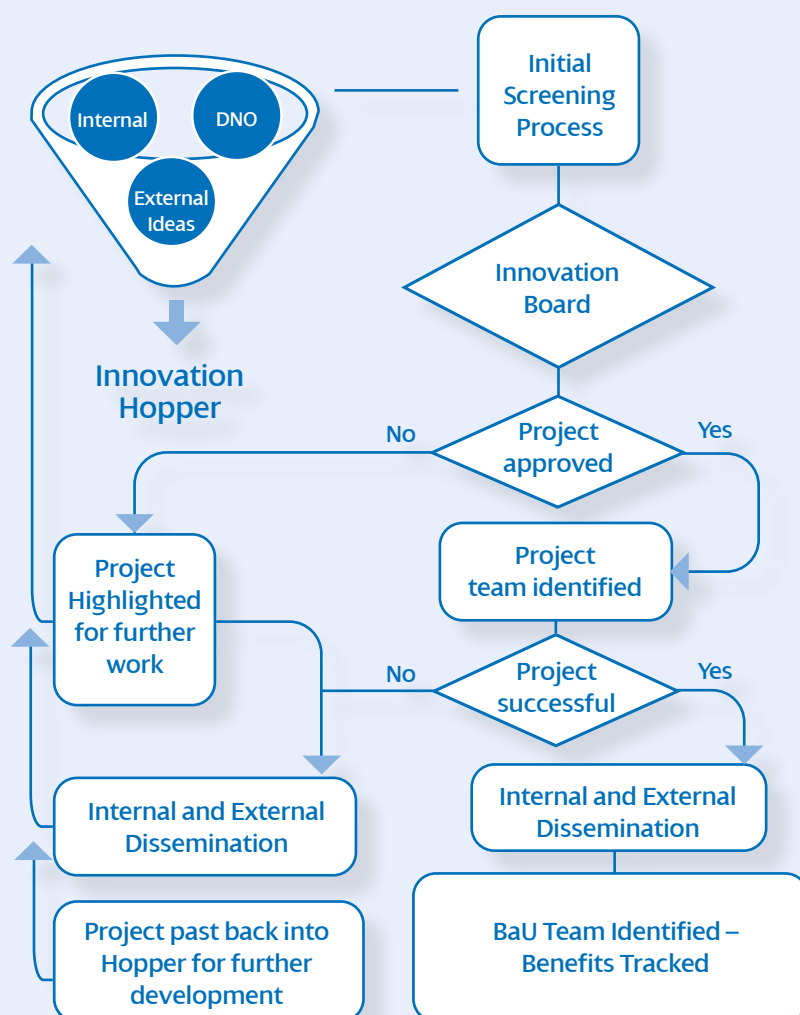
Internal

DNO

External Ideas

Innovation Hopper

Initial Screening Process

Innovation Board

No

Project approved

Yes

Project Highlighted for further work

Project team identified

No

Project successful

Yes

Internal and External Dissemination

Internal and External Dissemination

Project past back into Hopper for further development

BaU Team Identified – Benefits Tracked